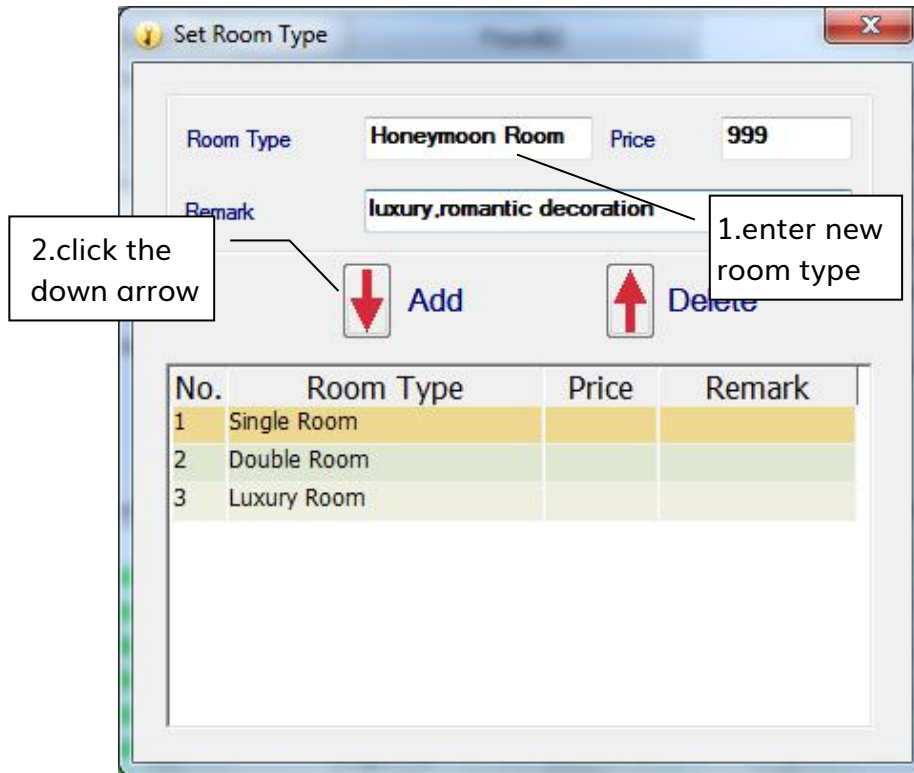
Set Room Type

Room Type Honeymoon Room Price 999

Remark luxury,romantic decoration

1.enter new room type

2.click the down arrow

Add

Delete

| No. | Room Type | Price | Remark |
|---|---|---|---|
| 1 | Single Room | | |
| 2 | Double Room | | |
| 3 | Luxury Room | | |